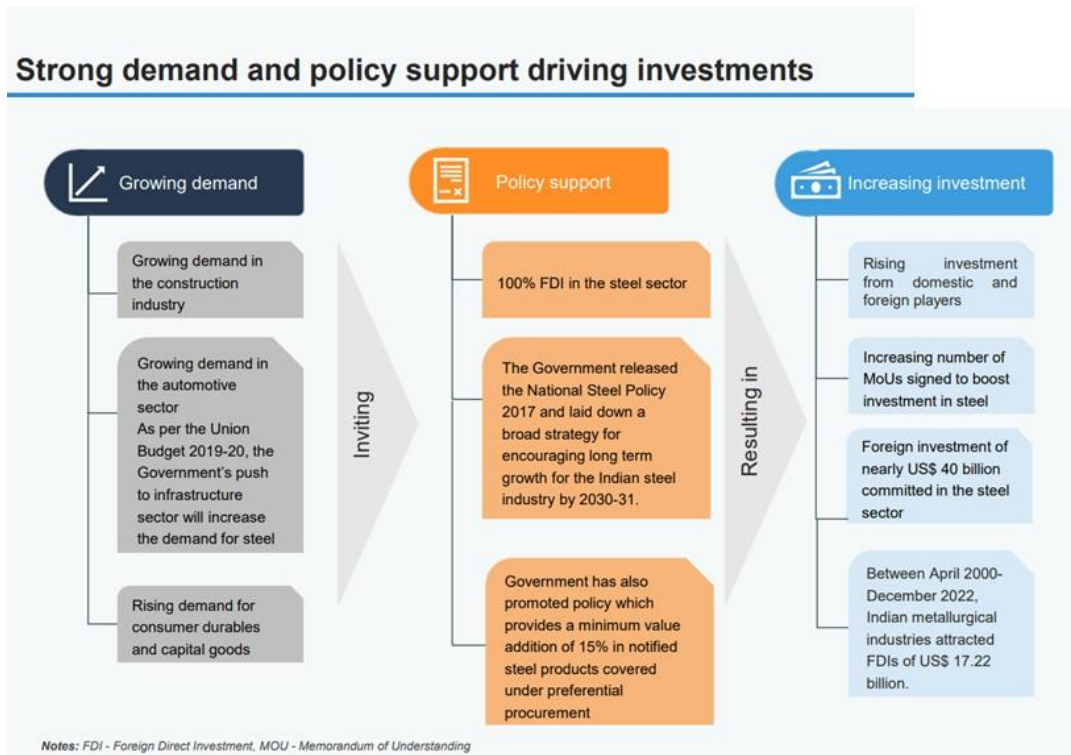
Strong demand and policy support driving investments

Growing demand

Growing demand in the construction industry

Growing demand in the automotive sector
As per the Union Budget 2019-20, the Government's push to infrastructure sector will increase the demand for steel

Rising demand for consumer durables and capital goods

Inviting

Policy support

100% FDI in the steel sector

The Government released the National Steel Policy 2017 and laid down a broad strategy for encouraging long term growth for the Indian steel industry by 2030-31.

Government has also promoted policy which provides a minimum value addition of 15% in notified steel products covered under preferential procurement

Resulting in

Increasing investment

Rising investment from domestic and foreign players

Increasing number of MoUs signed to boost investment in steel

Foreign investment of nearly US$ 40 billion committed in the steel sector

Between April 2000-December 2022, Indian metallurgical industries attracted FDIs of US$ 17.22 billion.

Notes: FDI - Foreign Direct Investment, MOU - Memorandum of Understanding